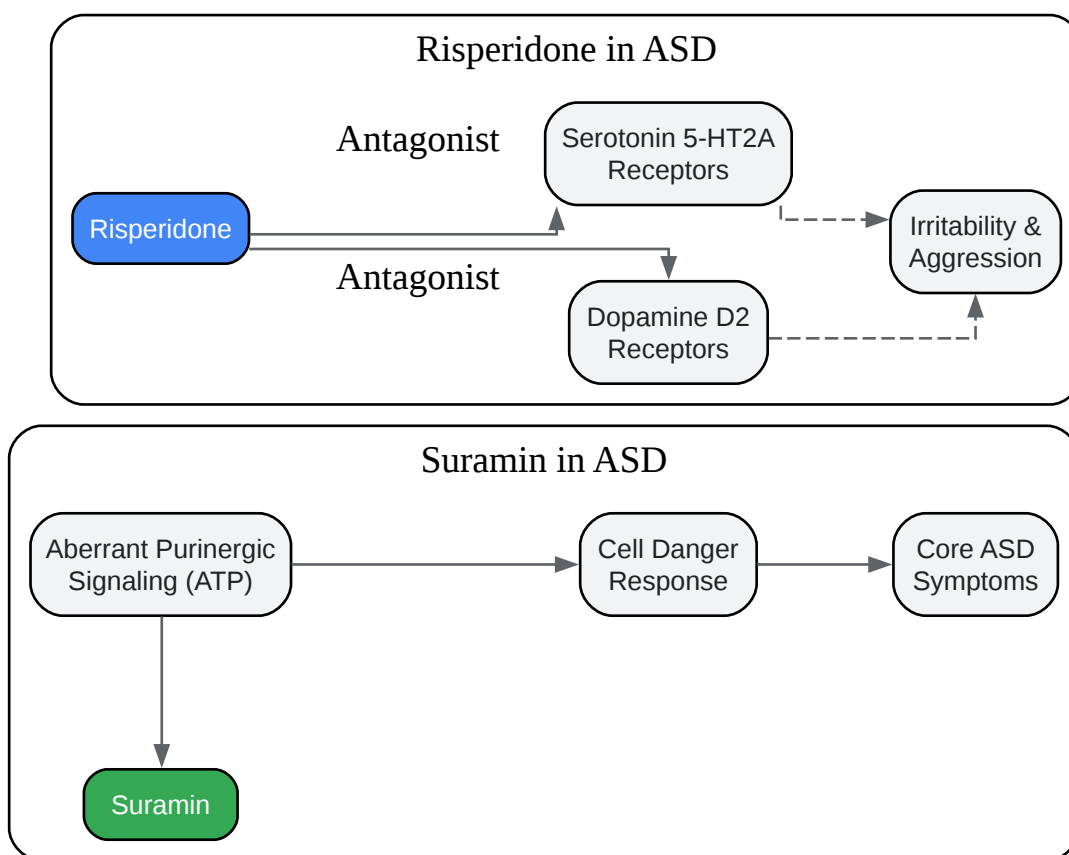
Risperidone in ASD

Antagonist

Serotonin 5-HT2A Receptors

Risperidone

Irritability & Aggression

Antagonist

Dopamine D2 Receptors

Suramin in ASD

Aberrant Purinergic Signaling (ATP)

Cell Danger Response

Core ASD Symptoms

Suramin